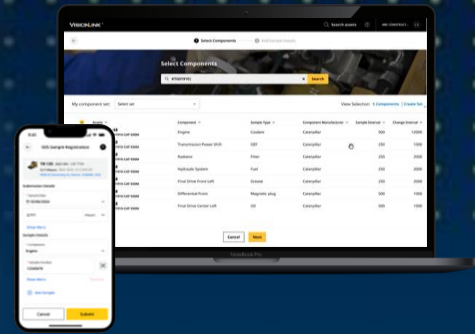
VISIONLINK

Search assets

Select Components

Select Components

Search

My component set: Select set

View Selection: 5 Components | Create Set

| Component | Sample Type | Component Manufacturer | Sample Interval | Change Interval |
|---|---|---|---|---|
| Engine | Coolant | Caterpillar | 500 | 12000 |
| Transmission Power Shift | DEF | Caterpillar | 250 | 1000 |
| Radiator | Filter | Caterpillar | 250 | 1000 |
| Hydraulic System | Fuel | Caterpillar | 250 | 1000 |
| Final Drive Front Left | Grease | Caterpillar | 250 | 1000 |
| Differential Front | Magnetic plug | Caterpillar | 250 | 1000 |
| Final Drive Center Left | Oil | Caterpillar | 250 | 1000 |

Cancel | Next

SOS Sample Registration

Submission Details

Show More

Sample Details

Engine

Add Sample

Cancel | Submit